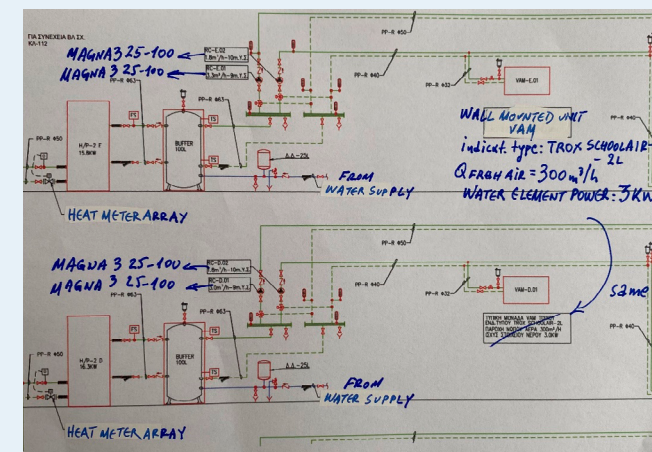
ΓΙΑ ΣΥΝΕΧΕΙΑ ΒΛ ΣΧ. ΚΛ-112

MAGNA3 25-100
MAGNA 3 25-100

PC-E.02 7.8m³/h-10m.Y.Σ.
PC-E.01 3.3m³/h-9m.Y.Σ.

PP-R Φ63

PP-R Φ50

PP-R Φ50

PP-R Φ40

PP-R Φ32

VAM-E.01

PP-R Φ63

H/P-2 F 15.8KW

BUFFER 100L

ΔΔ-25L

FROM WATER SUPPLY

HEAT METER ARRAY

WALL MOUNTED UNIT VAM
indicat. type: TROX SCHOOLAIR-2L
Q FRESH AIR = 300 m³/h
WATER ELEMENT POWER: 3KW

MAGNA 3 25-100
MAGNA 3 25-100

PC-E.02 7.8m³/h-10m.Y.Σ.
PC-D.01 3.3m³/h-9m.Y.Σ.

PP-R Φ63

PP-R Φ50

PP-R Φ40

PP-R Φ32

VAM-D.01

same

PP-R Φ40

PP-R Φ63

H/P-2 D 16.3KW

BUFFER 100L

ΔΔ-25L

FROM WATER SUPPLY

HEAT METER ARRAY

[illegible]